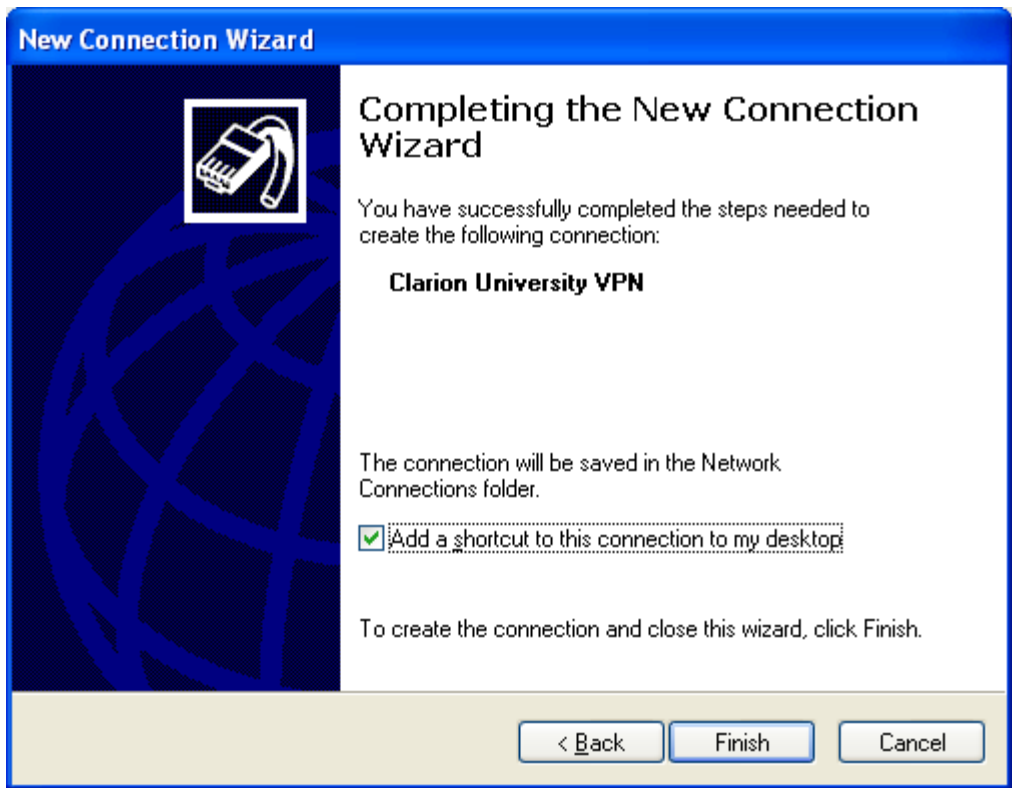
New Connection Wizard

Completing the New Connection Wizard

You have successfully completed the steps needed to create the following connection:

Clarion University VPN

The connection will be saved in the Network Connections folder.

Add a shortcut to this connection to my desktop

To create the connection and close this wizard, click Finish.

< Back
Finish
Cancel